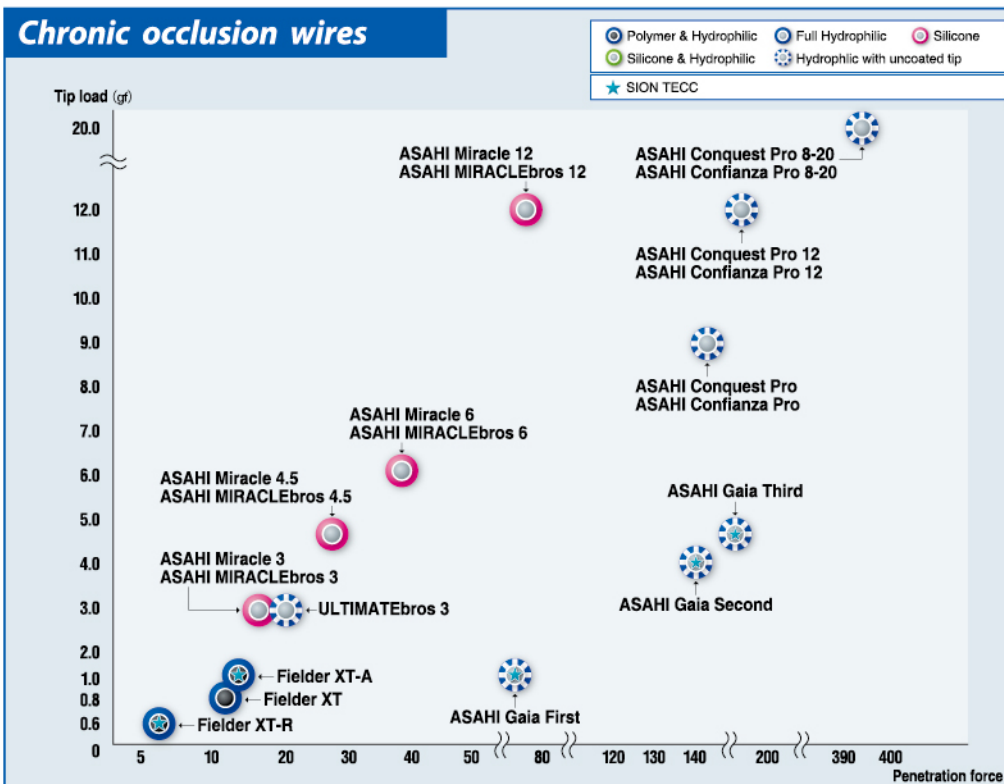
Chronic occlusion wires

Polymer & Hydrophilic
Full Hydrophilic
Silicone
Silicone & Hydrophilic
Hydrophilic with uncoated tip
SION TECC

Tip load (gf)

20.0
12.0
11.0
10.0
9.0
8.0
7.0
6.0
5.0
4.0
3.0
2.0
1.0
0.8
0.6
0

ASAHI Miracle 12
ASAHI MIRACLEbros 12

ASAHI Conquest Pro 8-20
ASAHI Confianza Pro 8-20

ASAHI Conquest Pro 12
ASAHI Confianza Pro 12

ASAHI Conquest Pro
ASAHI Confianza Pro

ASAHI Miracle 6
ASAHI MIRACLEbros 6

ASAHI Miracle 4.5
ASAHI MIRACLEbros 4.5

ASAHI Gaia Third

ASAHI Miracle 3
ASAHI MIRACLEbros 3

ULTIMATEbros 3

ASAHI Gaia Second

Fielder XT-A
Fielder XT
Fielder XT-R

ASAHI Gaia First

5 10 20 30 40 50 80 120 130 140 200 390 400

Penetration force